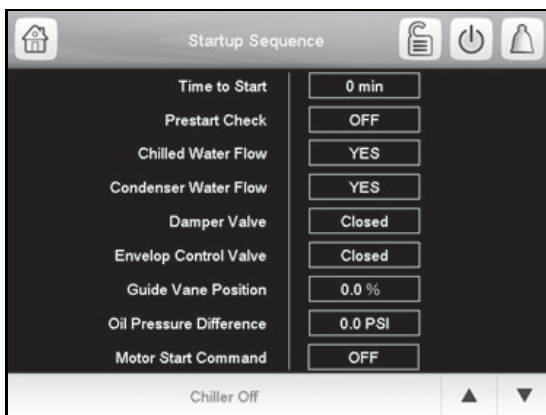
Startup Sequence

| | |
|---|---|
| Time to Start | 0 min |
| Prestart Check | OFF |
| Chilled Water Flow | YES |
| Condenser Water Flow | YES |
| Damper Valve | Closed |
| Envelop Control Valve | Closed |
| Guide Vane Position | 0.0 % |
| Oil Pressure Difference | 0.0 PSI |
| Motor Start Command | OFF |

Chiller Off

▲ ▼